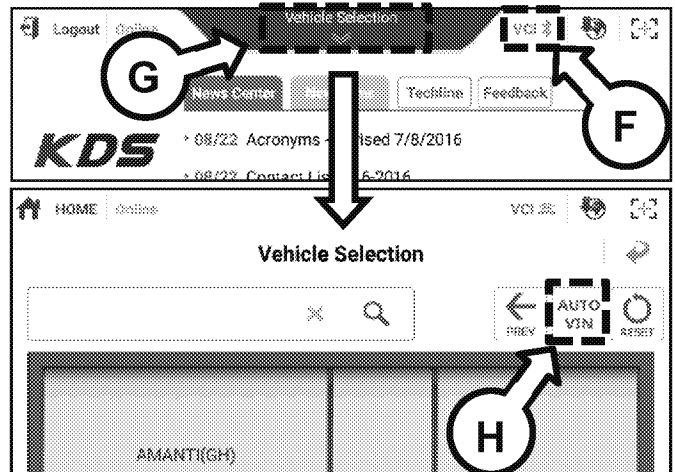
Logout Online

Vehicle Selection

VCI

G

News Center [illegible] Techline Feedback

F

KDS

› 08/22 Acronyms - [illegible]ised 7/8/2016

› 08/22 Contact Lis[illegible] 6-2016

HOME Online

VCI

Vehicle Selection

PREV

AUTO VIN

RESET

H

AMANTI(GH)